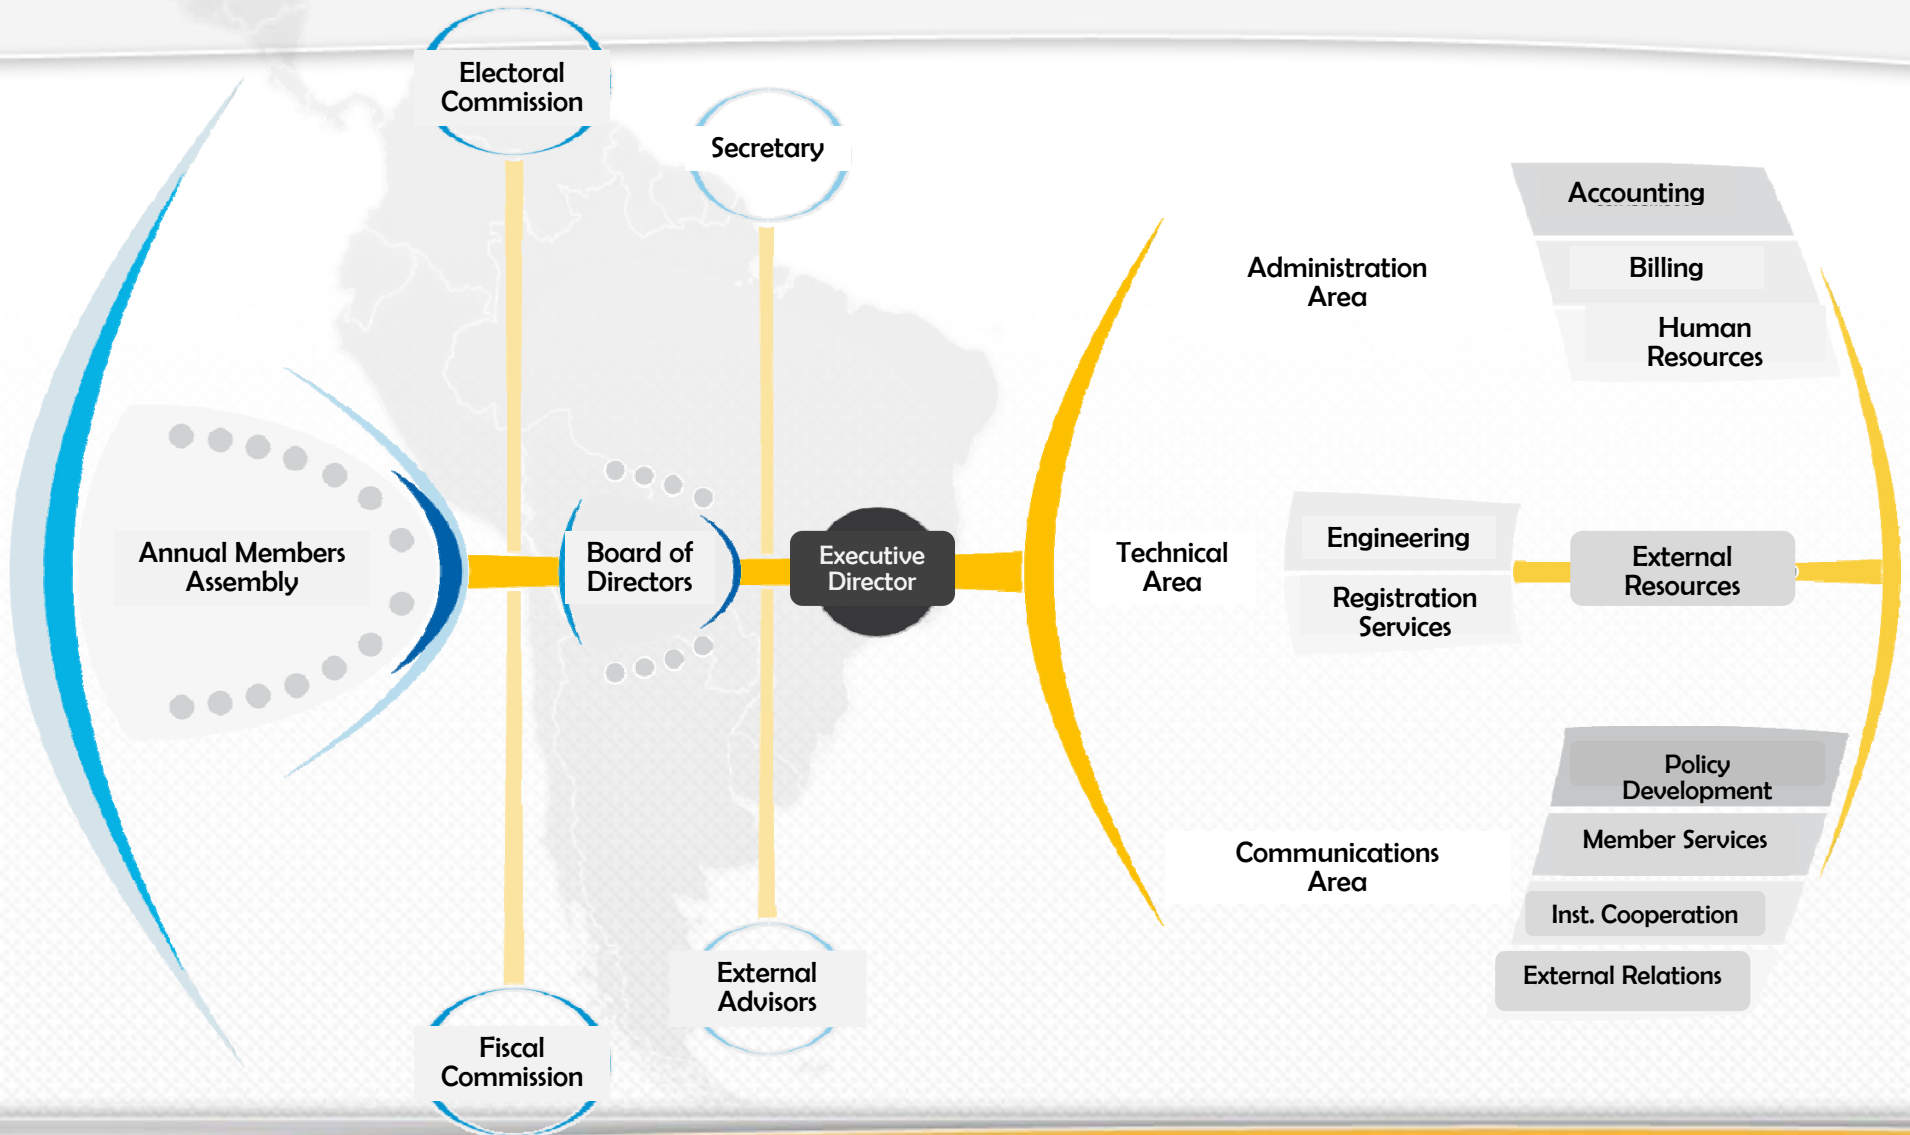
Electoral Commission

Secretary

Accounting

Administration Area

Billing

Human Resources

Annual Members Assembly

Board of Directors

Executive Director

Technical Area

Engineering

Registration Services

External Resources

Policy Development

Member Services

Communications Area

Inst. Cooperation

External Relations

External Advisors

Fiscal Commission